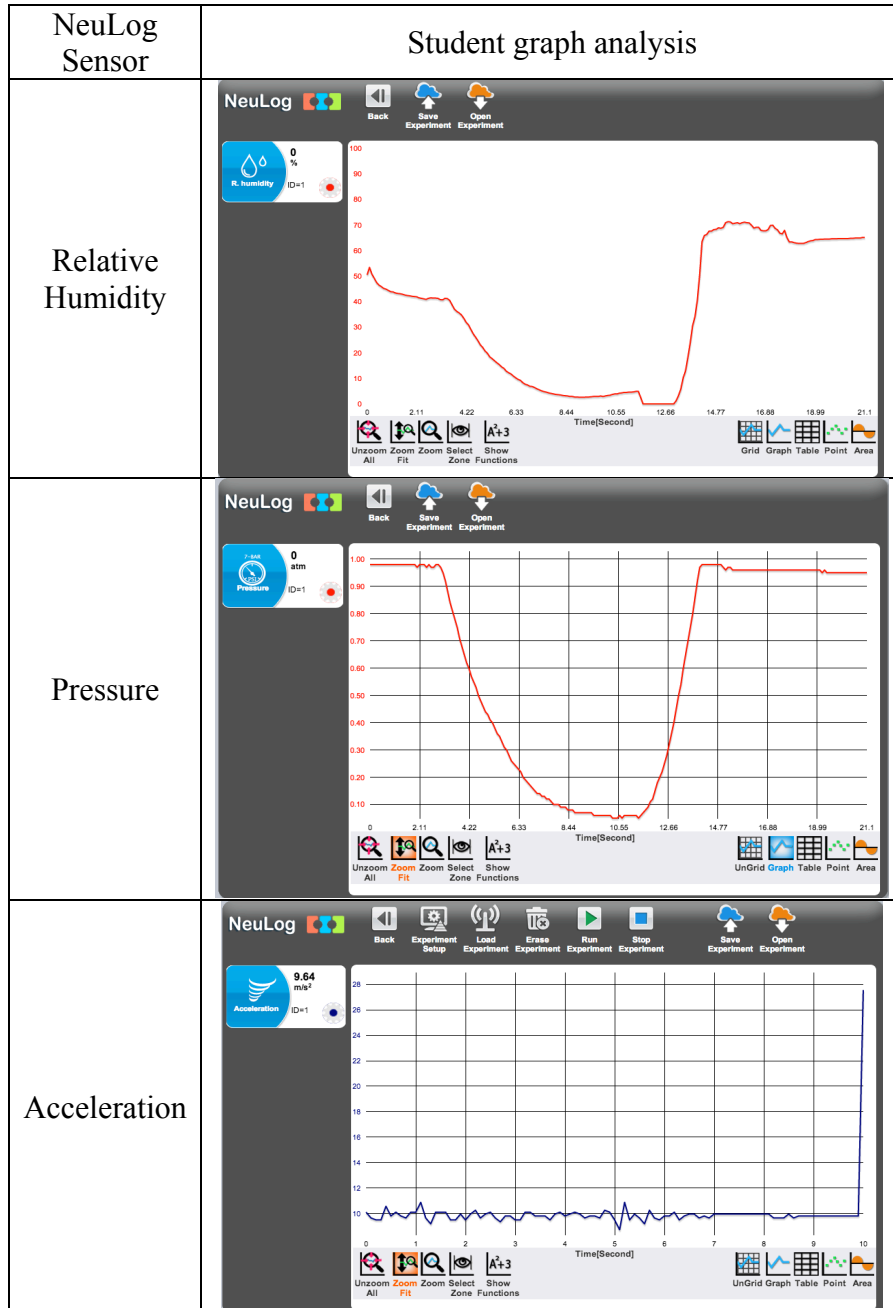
| NeuLog Sensor | Student graph analysis |
|---|---|
| Relative Humidity | NeuLog Back Save Experiment Open Experiment 0 % R. humidity ID=1 100 90 80 70 60 50 40 30 20 10 0 0 2.11 4.22 6.33 8.44 10.55 12.66 14.77 16.88 18.99 21.1 Time[Second] Unzoom All Zoom Fit Zoom Select Zone $A^2+3$ Show Functions Grid Graph Table Point Area |
| Pressure | NeuLog Back Save Experiment Open Experiment 7-BAR 0 atm Pressure ID=1 1.00 0.90 0.80 0.70 0.60 0.50 0.40 0.30 0.20 0.10 0 2.11 4.22 6.33 8.44 10.55 12.66 14.77 16.88 18.99 21.1 Time[Second] Unzoom All Zoom Fit Zoom Select Zone $A^2+3$ Show Functions UnGrid Graph Table Point Area |
| Acceleration | NeuLog Back Experiment Setup Load Experiment Erase Experiment Run Experiment Stop Experiment Save Experiment Open Experiment 9.64 m/s² Acceleration ID=1 28 26 24 22 20 18 16 14 12 10 0 1 2 3 4 5 6 7 8 9 10 Time[Second] Unzoom All Zoom Fit Zoom Select Zone $A^2+3$ Show Functions UnGrid Graph Table Point Area |